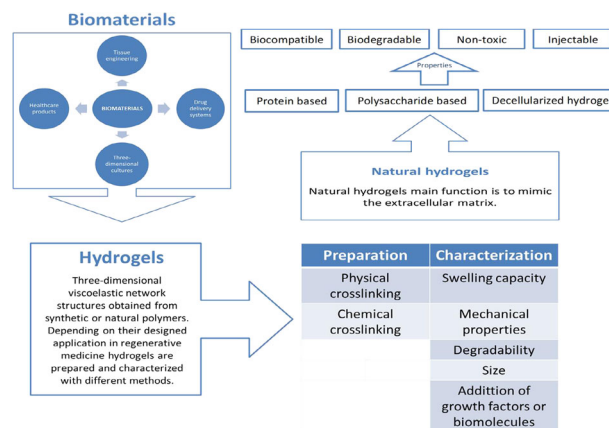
Biomaterials

Tissue engineering

Healthcare products

BIOMATERIALS

Drug delivery systems

Three-dimensional cultures

Biocompatible
Biodegradable
Non-toxic
Injectable

Properties

Protein based
Polysaccharide based
Decellularized hydroge

Natural hydrogels

Natural hydrogels main function is to mimic the extracellular matrix.

Hydrogels

Three-dimensional viscoelastic network structures obtained from synthetic or natural polymers. Depending on their designed application in regenerative medicine hydrogels are prepared and characterized with different methods.

| Preparation | Characterization |
|---|---|
| Physical crosslinking | Swelling capacity |
| Chemical crosslinking | Mechanical properties |
| | Degradability |
| | Size |
| | Addittion of growth factors or biomolecules |